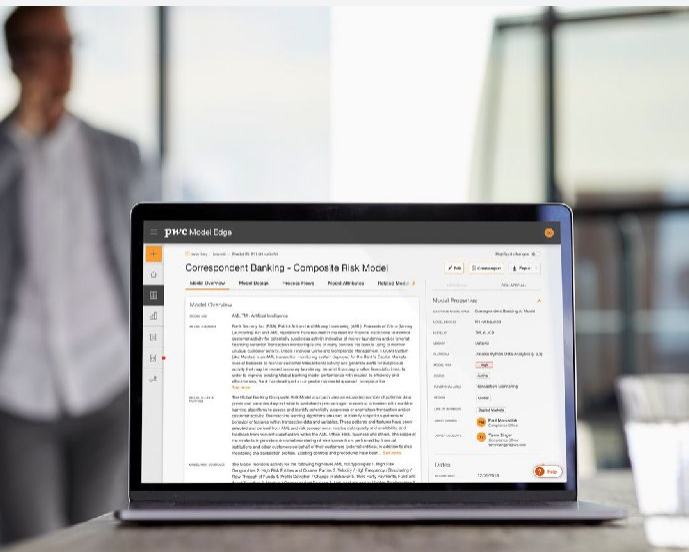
pwc Model Edge

Correspondent Banking - Composite Risk Model

Edit

Model Overview   Model Design   Process Flows   Model Attributes   Related Models

Model Overview

AML/TF - Artificial Intelligence

See more

Model Properties

High

Active

Help